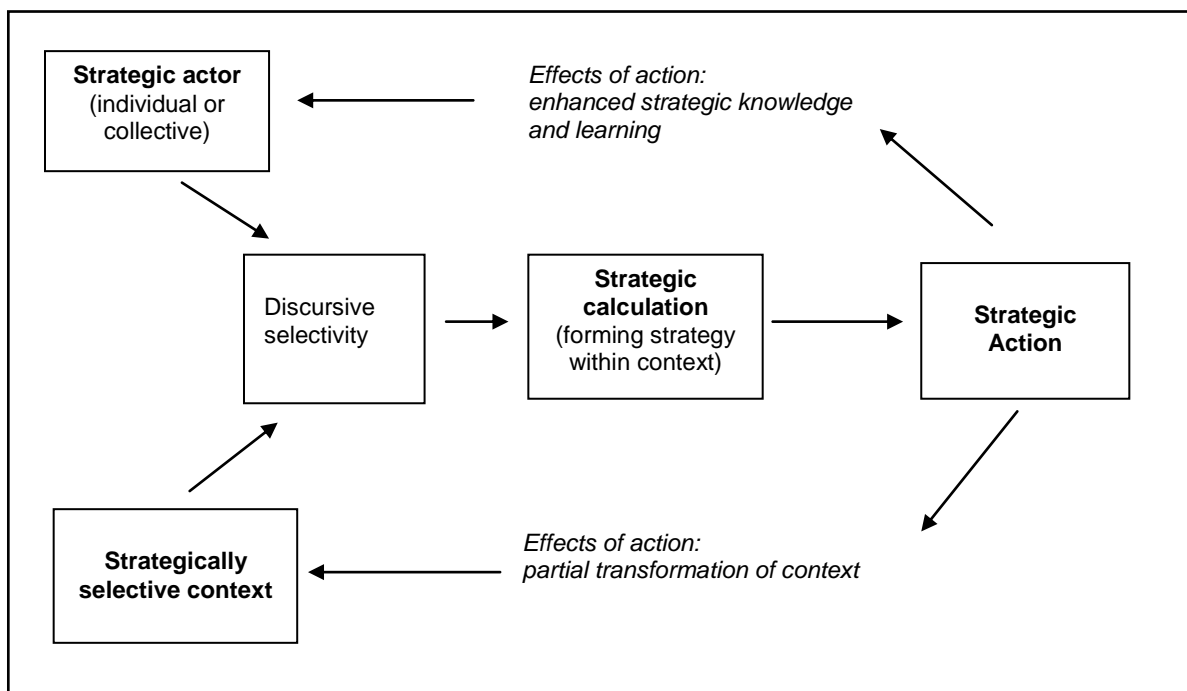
**Strategic actor**
(individual or collective)

*Effects of action:*
*enhanced strategic knowledge and learning*

Discursive selectivity

**Strategic calculation**
(forming strategy within context)

**Strategic Action**

**Strategically selective context**

*Effects of action:*
*partial transformation of context*